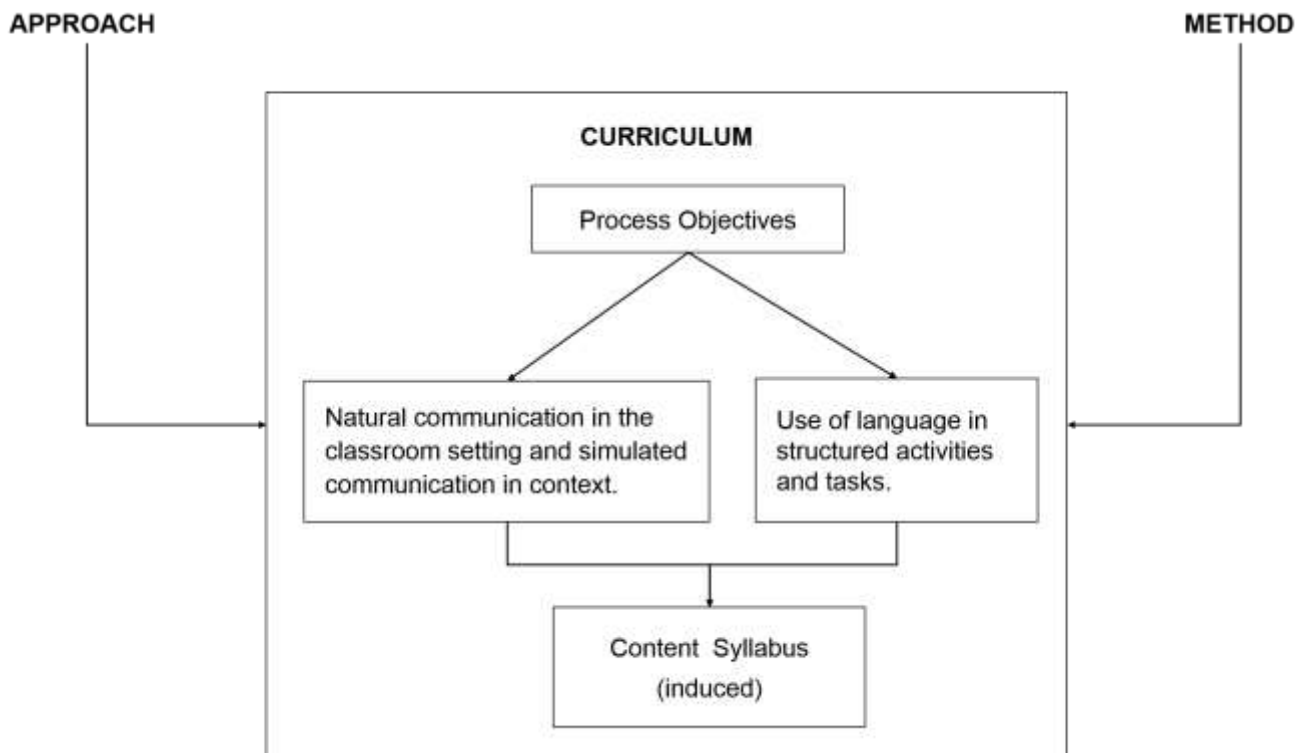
APPROACH

METHOD

CURRICULUM

Process Objectives

Natural communication in the classroom setting and simulated communication in context.

Use of language in structured activities and tasks.

Content Syllabus
(induced)